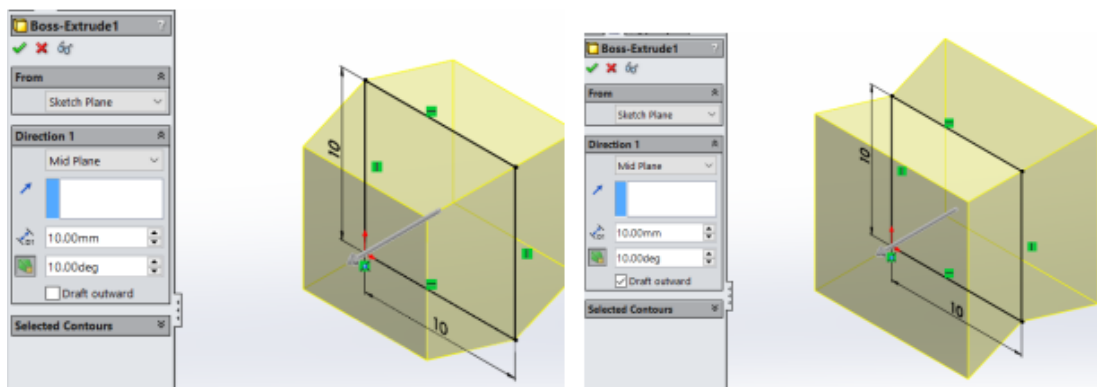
Boss-Extrude1
?
From
Sketch Plane
Direction 1
Mid Plane
10.00mm
10.00deg
Draft outward
Selected Contours
10
10

Boss-Extrude1
?
From
Sketch Plane
Direction 1
Mid Plane
10.00mm
10.00deg
Draft outward
Selected Contours
10
10